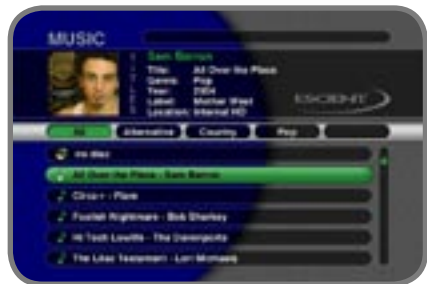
MUSIC

T
I
T
L
E

Sam Barron
Title: All Over the Place
Genre: Pop
Year: 2004
Label: Mother West
Location: Internal HD

ESCIENT

All
Alternative
Country
Pop

Hit Mix
All Over the Place - Sam Barron
Circa - Plane
Foolish Nightmare - Bob Sharkey
Hi Tech Lovelife - The Dancepunks
The Lilac Testament - Lori McInnes